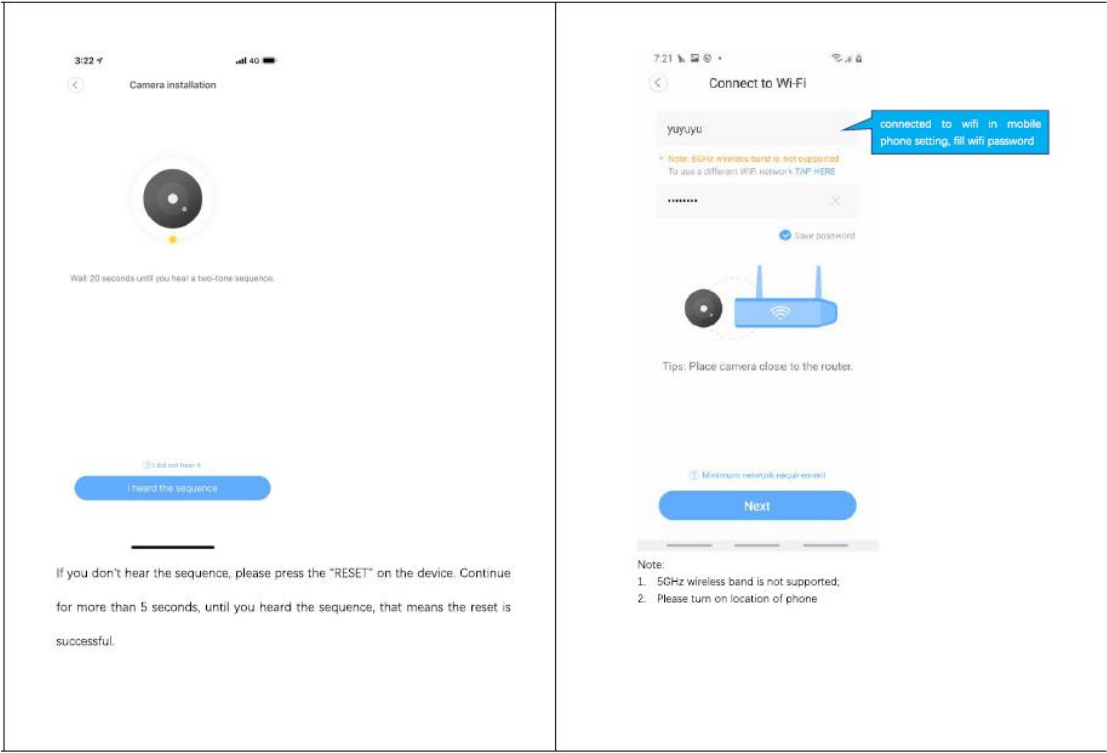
3:22

4G

Camera installation

Wait 20 seconds until you hear a two-tone sequence.

I did not hear it

I heard the sequence

If you don't hear the sequence, please press the "RESET" on the device. Continue for more than 5 seconds, until you heard the sequence, that means the reset is successful.

7:21

Connect to Wi-Fi

yuyuyu

connected to wifi in mobile phone setting, fill wifi password

Note: 5GHz wireless band is not supported.
To use a different WiFi network TAP HERE

••••••••

Save password

Tips: Place camera close to the router.

Minimum network requirement

Next

Note:
1. 5GHz wireless band is not supported;
2. Please turn on location of phone